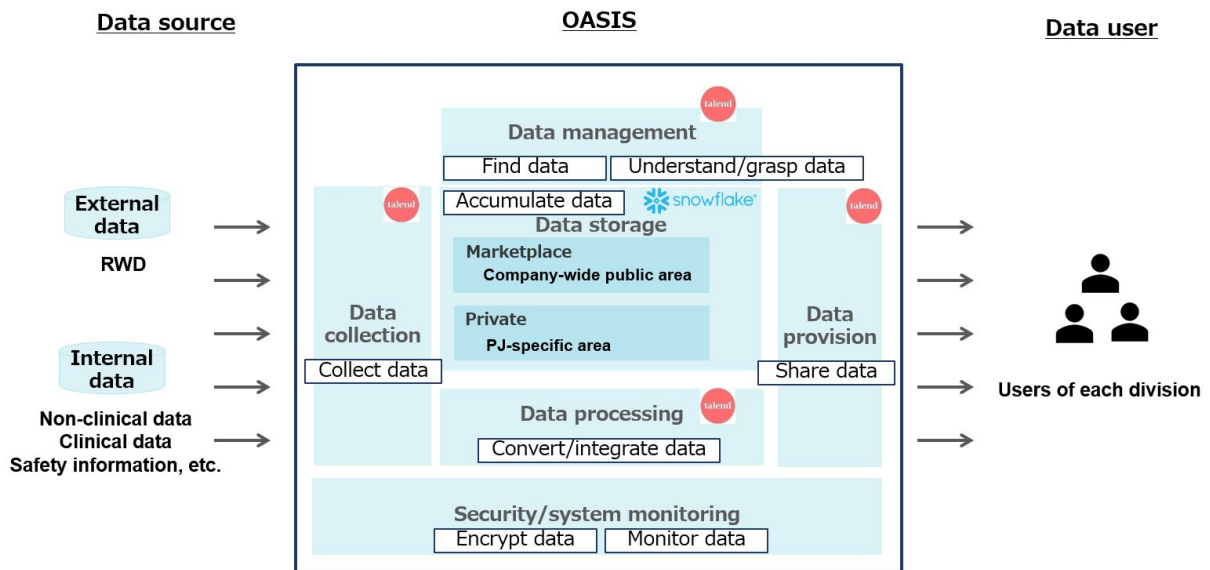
Data source

OASIS

Data user

External data

RWD

Internal data

Non-clinical data
Clinical data
Safety information, etc.

talend

Data management

Find data

Understand/grasp data

talend

Data collection

Collect data

Accumulate data

snowflake

Data storage

Marketplace
Company-wide public area

Private
PJ-specific area

talend

Data provision

Share data

talend

Data processing

Convert/integrate data

Security/system monitoring

Encrypt data

Monitor data

Users of each division